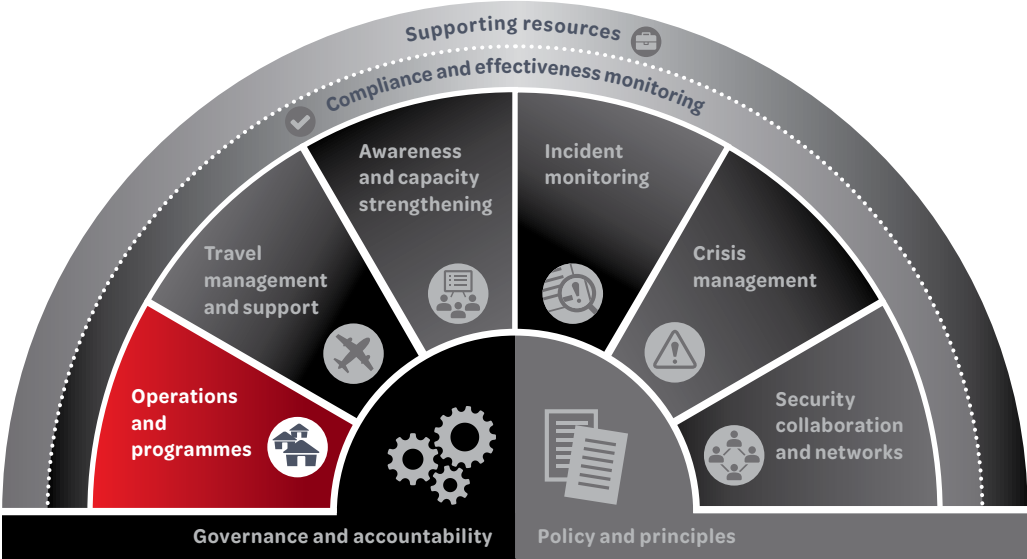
Supporting resources

Compliance and effectiveness monitoring

Awareness and capacity strengthening

Incident monitoring

Travel management and support

Crisis management

Operations and programmes

Security collaboration and networks

Governance and accountability

Policy and principles